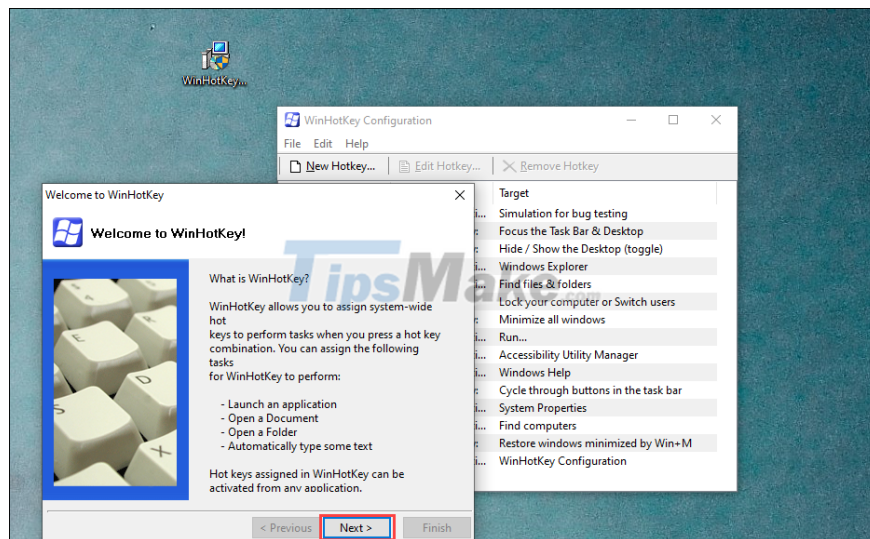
WinHotKey...

WinHotKey Configuration

File Edit Help

New Hotkey... Edit Hotkey... Remove Hotkey

Target
Simulation for bug testing
Focus the Task Bar & Desktop
Hide / Show the Desktop (toggle)
Windows Explorer
Find files & folders
Lock your computer or Switch users
Minimize all windows
Run...
Accessibility Utility Manager
Windows Help
Cycle through buttons in the task bar
System Properties
Find computers
Restore windows minimized by Win+M
WinHotKey Configuration

Welcome to WinHotKey

Welcome to WinHotKey!

What is WinHotKey?

WinHotKey allows you to assign system-wide hot keys to perform tasks when you press a hot key combination. You can assign the following tasks for WinHotKey to perform:

- Launch an application
- Open a Document
- Open a Folder
- Automatically type some text

Hot keys assigned in WinHotKey can be activated from any application.

< Previous Next > Finish

TipsMake